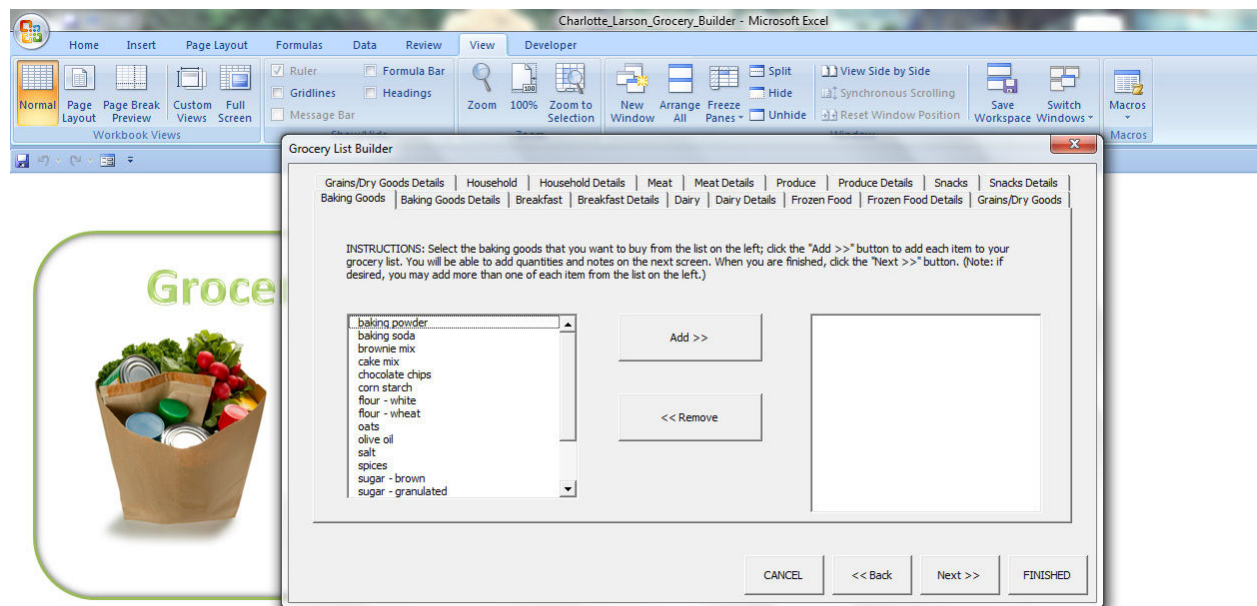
Charlotte_Larson_Grocery_Builder - Microsoft Excel

Home Insert Page Layout Formulas Data Review View Developer

Normal Page Layout Page Break Preview Custom Views Full Screen
Workbook Views

Ruler Formula Bar Gridlines Headings Message Bar

Zoom 100% Zoom to Selection

New Window Arrange All Freeze Panes Split Hide Unhide View Side by Side Synchronous Scrolling Reset Window Position Save Workspace Switch Windows

Macros
Macros

Grocer

Grocery List Builder

Grains/Dry Goods Details | Household | Household Details | Meat | Meat Details | Produce | Produce Details | Snacks | Snacks Details
Baking Goods | Baking Goods Details | Breakfast | Breakfast Details | Dairy | Dairy Details | Frozen Food | Frozen Food Details | Grains/Dry Goods

INSTRUCTIONS: Select the baking goods that you want to buy from the list on the left; click the "Add >>" button to add each item to your grocery list. You will be able to add quantities and notes on the next screen. When you are finished, click the "Next >>" button. (Note: if desired, you may add more than one of each item from the list on the left.)

baking powder
baking soda
brownie mix
cake mix
chocolate chips
corn starch
flour - white
flour - wheat
oats
olive oil
salt
spices
sugar - brown
sugar - granulated

Add >>

<< Remove

CANCEL << Back Next >> FINISHED